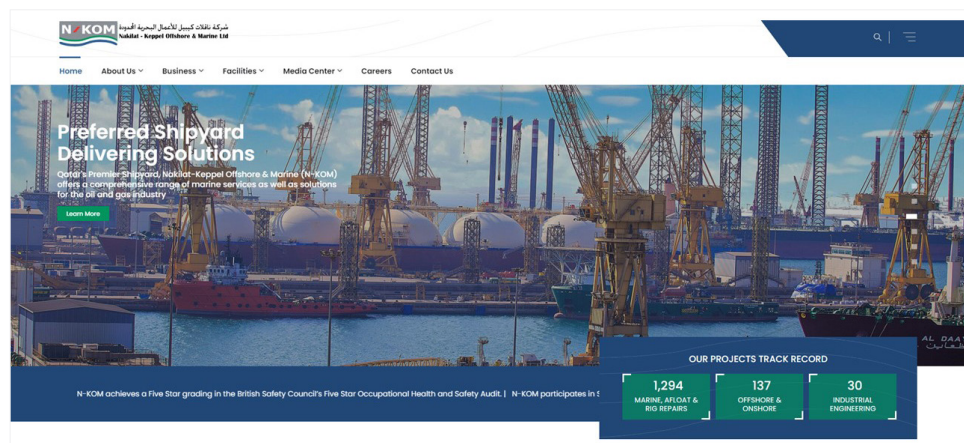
N-KOM شركة ناقلات كيبيل للأعمال البحرية المحدودة
Nakilat - Keppel Offshore & Marine Ltd

Home About Us Business Facilities Media Center Careers Contact Us

Preferred Shipyard Delivering Solutions

Qatar's Premier Shipyard, Nakilat-Keppel Offshore & Marine (N-KOM) offers a comprehensive range of marine services as well as solutions for the oil and gas industry

Learn More

AL DAA

N-KOM achieves a Five Star grading in the British Safety Council's Five Star Occupational Health and Safety Audit. | N-KOM participates in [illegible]

OUR PROJECTS TRACK RECORD

1,294
MARINE, AFLOAT & RIG REPAIRS

137
OFFSHORE & ONSHORE

30
INDUSTRIAL ENGINEERING